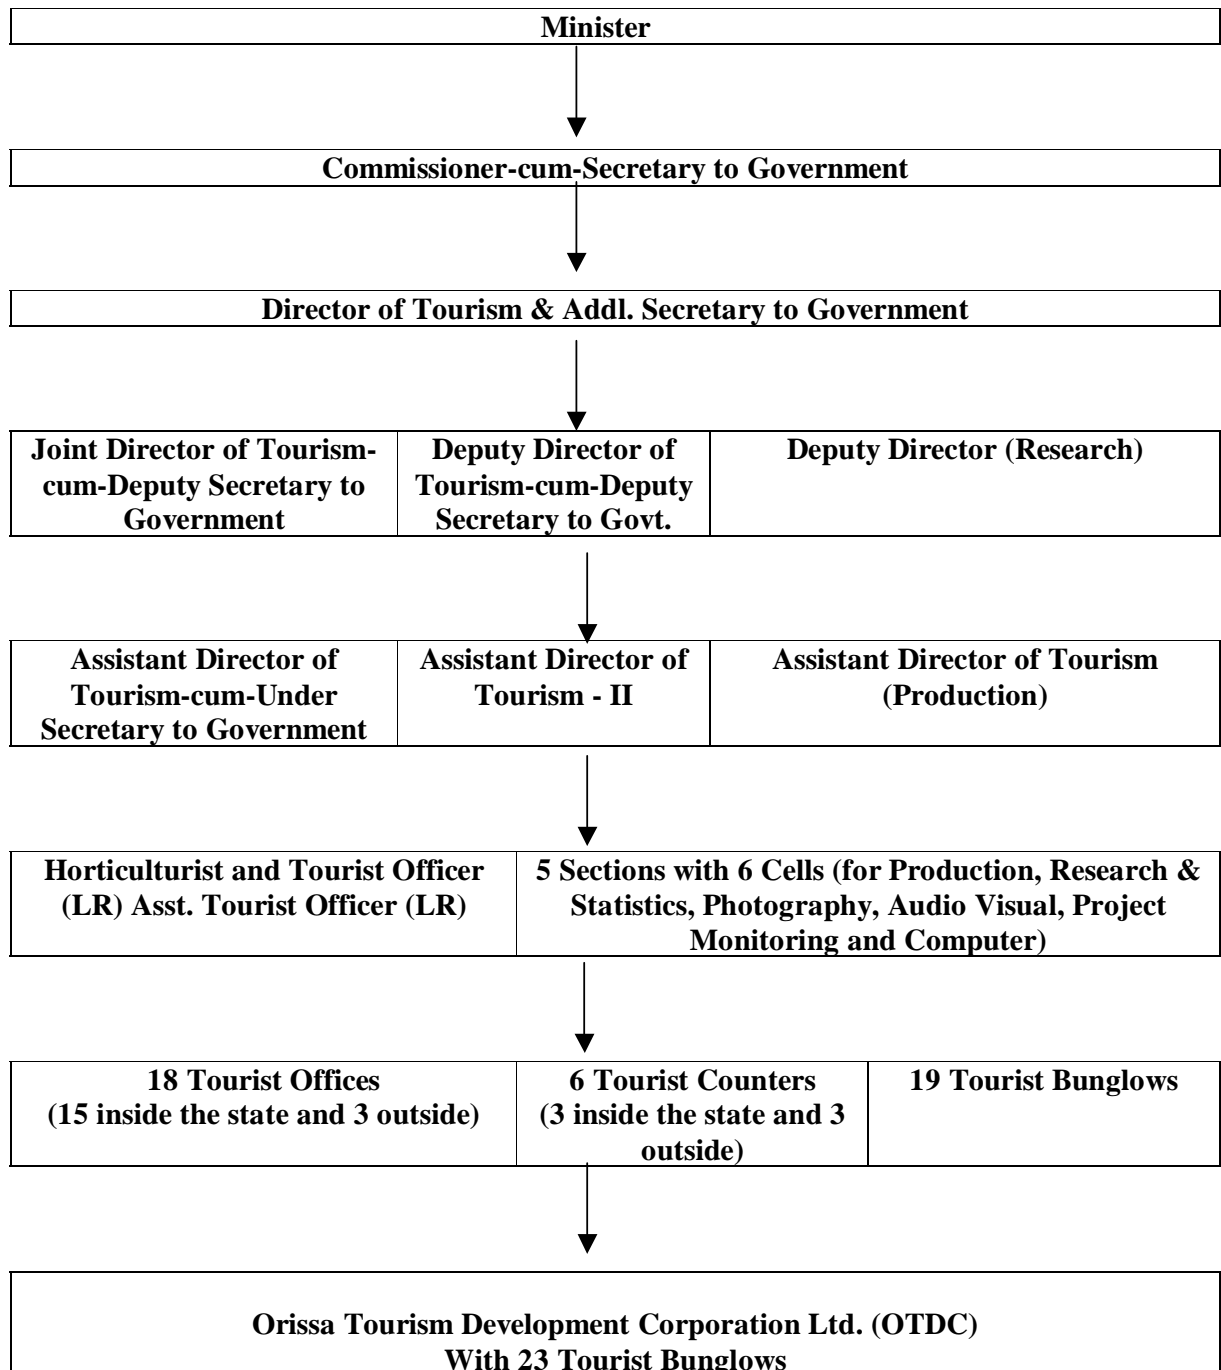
Minister

Commissioner-cum-Secretary to Government

Director of Tourism & Addl. Secretary to Government

| Joint Director of Tourism-cum-Deputy Secretary to Government | Deputy Director of Tourism-cum-Deputy Secretary to Govt. | Deputy Director (Research) |
|---|---|---|

| Assistant Director of Tourism-cum-Under Secretary to Government | Assistant Director of Tourism - II | Assistant Director of Tourism (Production) |
|---|---|---|

| Horticulturist and Tourist Officer (LR) Asst. Tourist Officer (LR) | 5 Sections with 6 Cells (for Production, Research & Statistics, Photography, Audio Visual, Project Monitoring and Computer) |
|---|---|

| 18 Tourist Offices (15 inside the state and 3 outside) | 6 Tourist Counters (3 inside the state and 3 outside) | 19 Tourist Bunglows |
|---|---|---|

Orissa Tourism Development Corporation Ltd. (OTDC) With 23 Tourist Bunglows